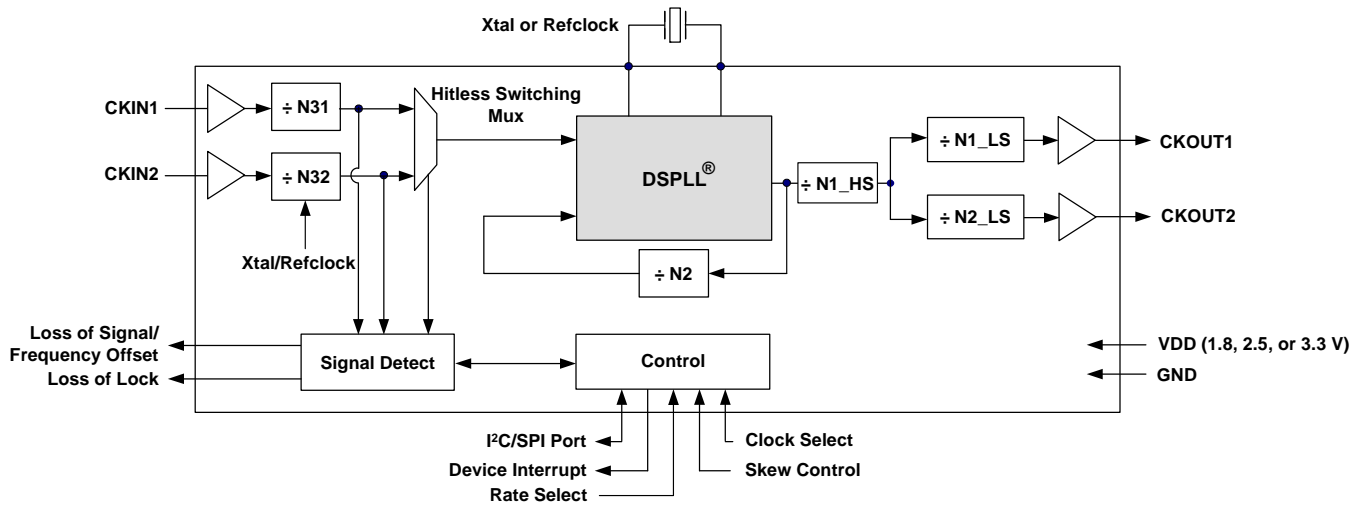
Xtal or Refclock

CKIN1
÷ N31

CKIN2
÷ N32

Xtal/Refclock

Hitless Switching Mux

DSPLL®

÷ N1_HS

÷ N1_LS
CKOUT1

÷ N2_LS
CKOUT2

÷ N2

Loss of Signal/ Frequency Offset
Loss of Lock

Signal Detect

Control

VDD (1.8, 2.5, or 3.3 V)
GND

I²C/SPI Port
Device Interrupt
Rate Select
Clock Select
Skew Control